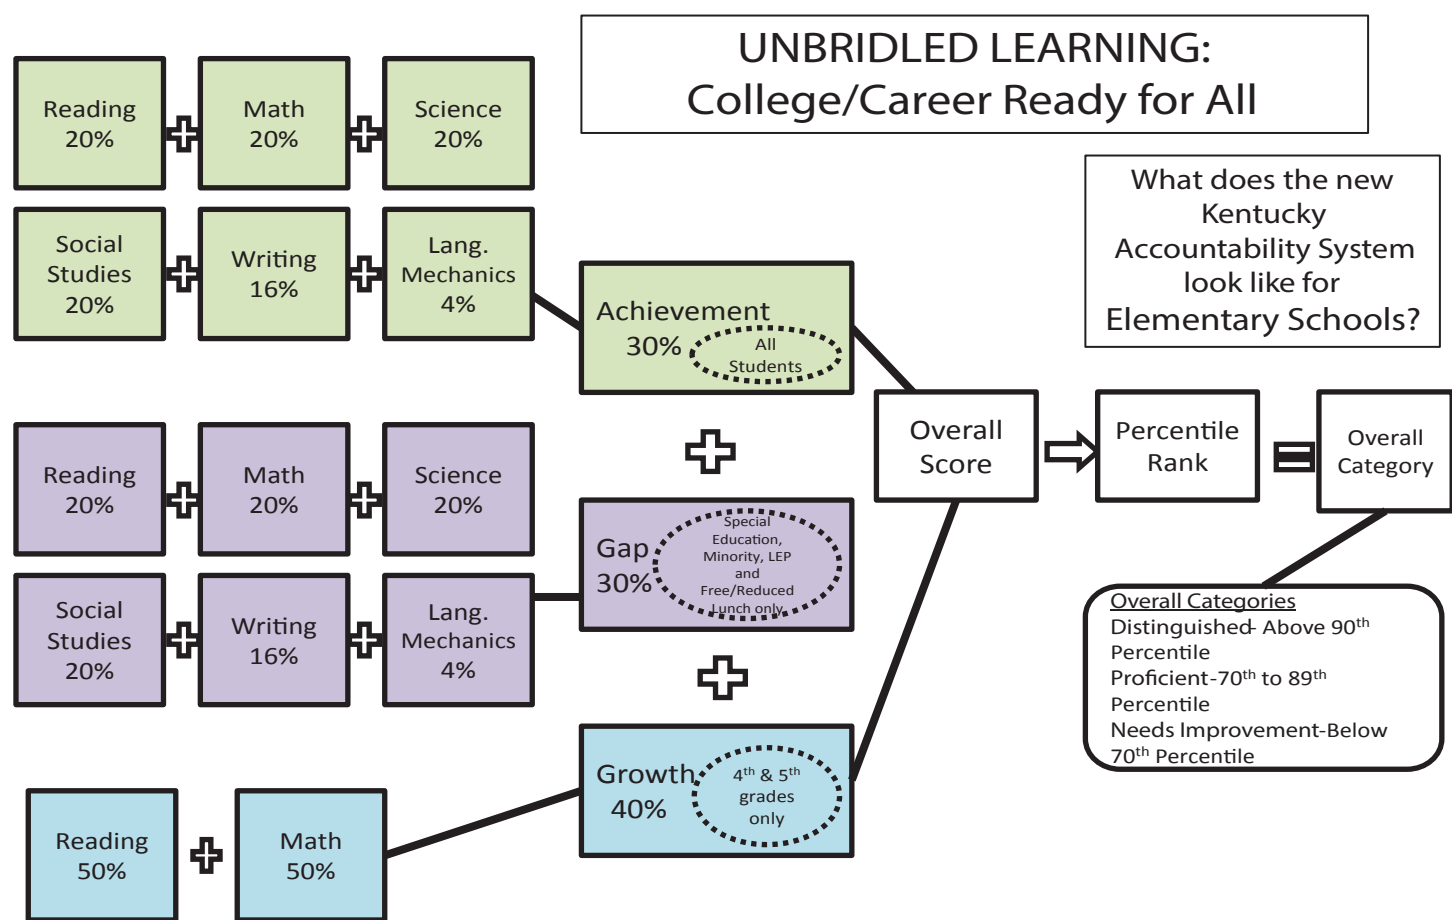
UNBRIDLED LEARNING:
College/Career Ready for All

Reading 20%
Math 20%
Science 20%
Social Studies 20%
Writing 16%
Lang. Mechanics 4%

What does the new Kentucky Accountability System look like for Elementary Schools?

Achievement 30%
All Students

Reading 20%
Math 20%
Science 20%
Social Studies 20%
Writing 16%
Lang. Mechanics 4%

Gap 30%
Special Education, Minority, LEP and Free/Reduced Lunch only

Overall Score

Percentile Rank

Overall Category

Overall Categories
Distinguished- Above 90$^{th}$ Percentile
Proficient-70$^{th}$ to 89$^{th}$ Percentile
Needs Improvement-Below 70$^{th}$ Percentile

Growth 40%
4$^{th}$ & 5$^{th}$ grades only

Reading 50%
Math 50%